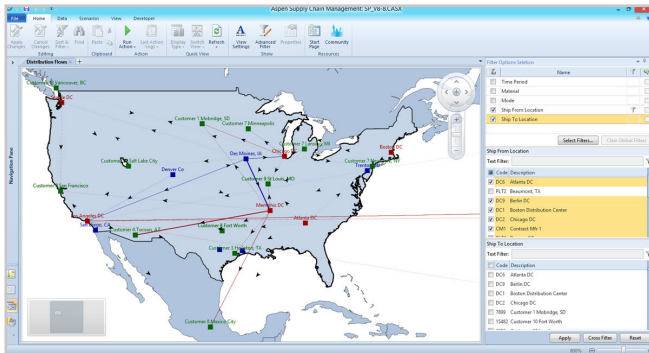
Aspen Supply Chain Management: SP_V8-8.CASX

File | Home | Data | Scenarios | View | Developer

Apply Changes | Cancel Changes | Set & Filter | Print | Paste | Run Action | Set Action Logic | Display Type | Switch View | Refresh | View Settings | Advanced Filter | Properties | Start Page | Community

Editing | Clipboard | Action | Quick View | Show | Resources

Distribution Flows

Navigation Pane

Customer 8 Vancouver, BC
Seattle DC
Customer 1 Mcbridge, SD
Customer 7 Minneapolis
Customer 3 Milwaukee, WI
Boston DC
Customer 5 Salt Lake City
Des Moines, IA
Chicago DC
Customer 9 St Louis, MO
Customer 2 Columbus
Trenton DC
Denver Co
Customer 4 San Francisco
Los Angeles DC
San Diego, CA
Customer 6 Tucson, AZ
Customer 4 Fort Worth
Memphis DC
Atlanta DC
Customer 3 Houston, TX
Customer 6 Mexico City

Filter Options Selection

| | Name | |
|---|---|---|
| ☐ | Time Period | |
| ☐ | Material | |
| ☐ | Mode | |
| ☑ | Ship From Location | |
| ☑ | Ship To Location | |

Select Filters... | Clear Global Filter

Ship From Location
Text Filter:

| | Code | Description |
|---|---|---|
| ☑ | DC6 | Atlanta DC |
| ☐ | PLT2 | Beaumont, TX |
| ☑ | DC9 | Berlin DC |
| ☑ | DC1 | Boston Distribution Center |
| ☑ | DC2 | Chicago DC |
| ☑ | CM1 | Contract Mfr 1 |

Ship To Location
Text Filter:

| | Code | Description |
|---|---|---|
| ☐ | DC6 | Atlanta DC |
| ☐ | DC9 | Berlin DC |
| ☐ | DC1 | Boston Distribution Center |
| ☐ | DC2 | Chicago DC |
| ☐ | 7880 | Customer 1 Mcbridge, SD |
| ☐ | 15482 | Customer 10 Fort Worth |

Apply | Cross Filter | Reset

100%